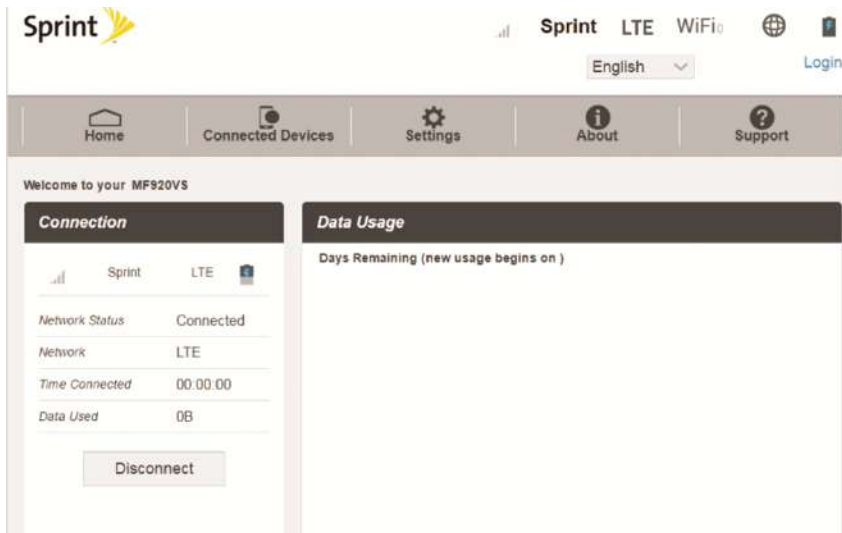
Sprint

Sprint LTE WiFi

English

Login

Home | Connected Devices | Settings | About | Support

Welcome to your MF920VS

Connection

Sprint LTE

| | |
|---|---|
| Network Status | Connected |
| Network | LTE |
| Time Connected | 00:00:00 |
| Data Used | 0B |

Disconnect

Data Usage

Days Remaining (new usage begins on )